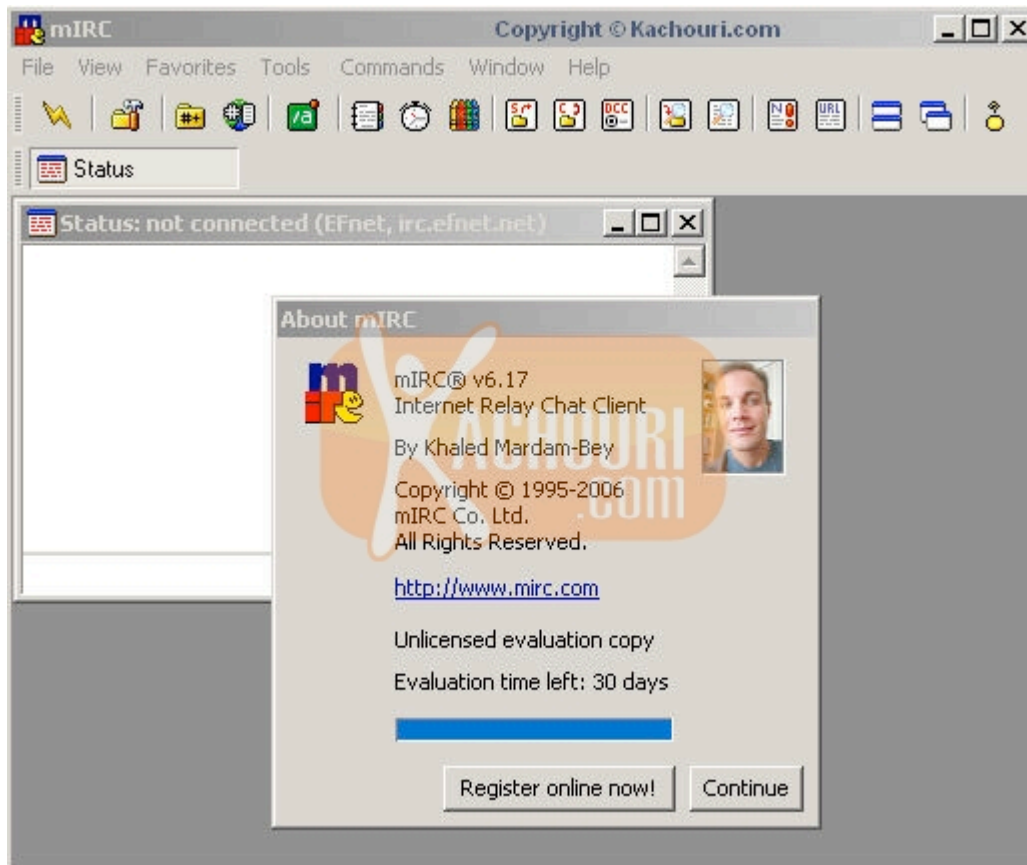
mIRC Copyright © Kachouri.com

File View Favorites Tools Commands Window Help

Status

Status: not connected (EFnet, irc.efnet.net)

About mIRC

mIRC® v6.17
Internet Relay Chat Client

By Khaled Mardam-Bey

Copyright © 1995-2006
mIRC Co. Ltd.
All Rights Reserved.

http://www.mirc.com

Unlicensed evaluation copy

Evaluation time left: 30 days

Register online now! Continue

KACHOURI .COM